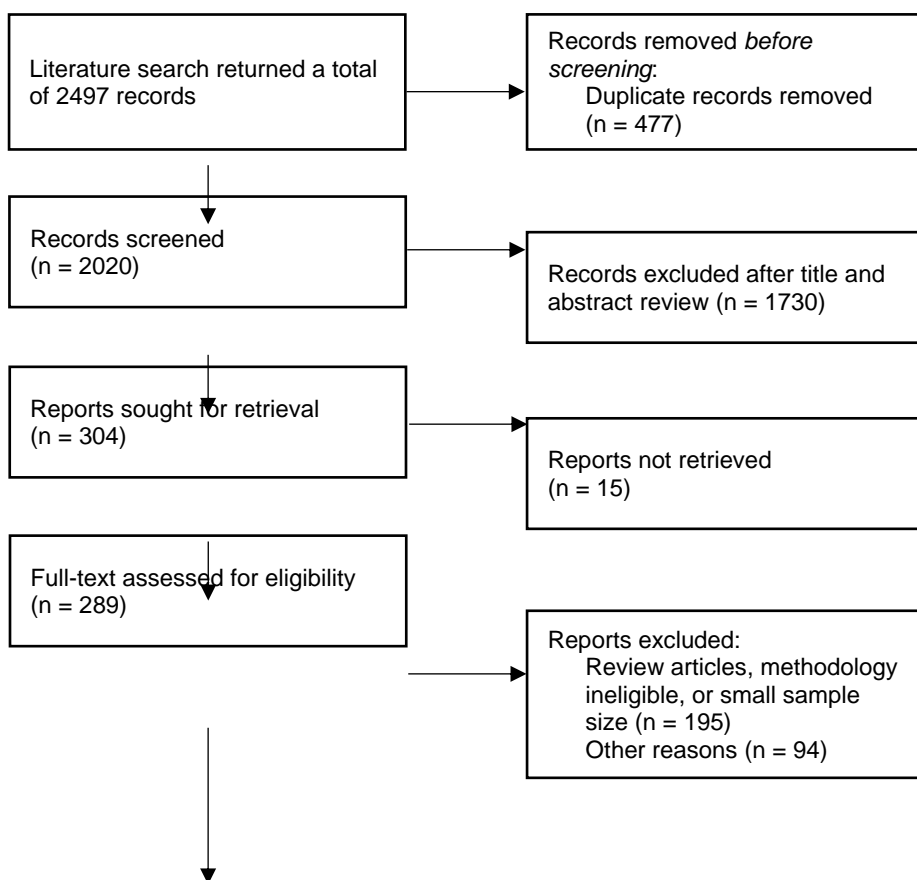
Literature search returned a total of 2497 records

Records removed *before screening*:
Duplicate records removed (n = 477)

Records screened
(n = 2020)

Records excluded after title and abstract review (n = 1730)

Reports sought for retrieval
(n = 304)

Reports not retrieved
(n = 15)

Full-text assessed for eligibility
(n = 289)

Reports excluded:
Review articles, methodology ineligible, or small sample size (n = 195)
Other reasons (n = 94)